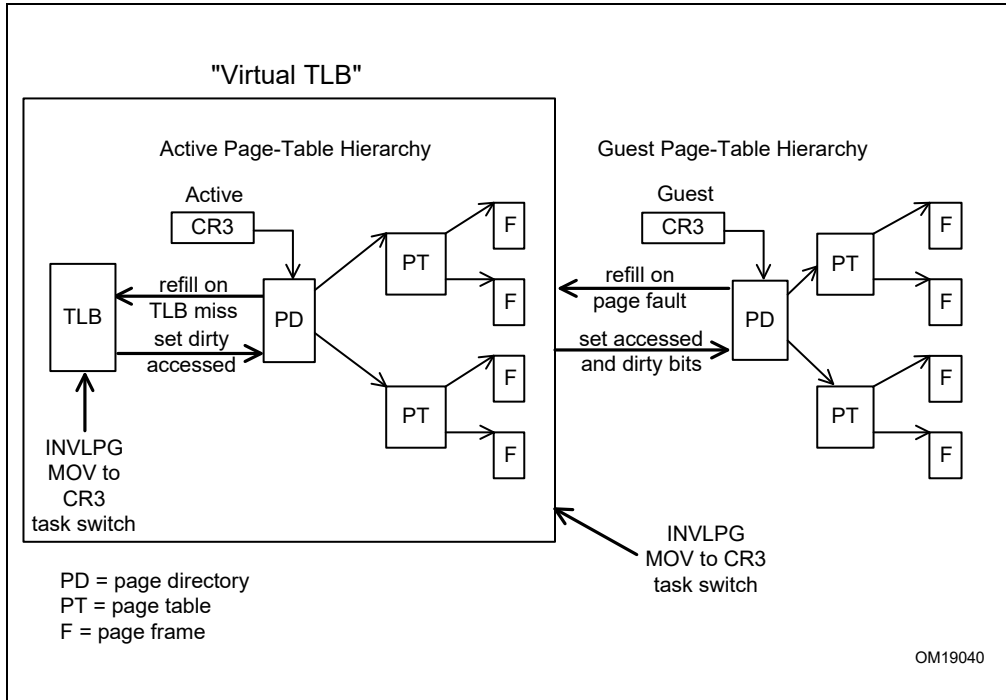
"Virtual TLB"

Active Page-Table Hierarchy

Active
CR3

TLB

refill on
TLB miss

set dirty
accessed

PD

PT

F

F

PT

F

F

INVLPG
MOV to
CR3
task switch

Guest Page-Table Hierarchy

Guest
CR3

refill on
page fault

set accessed
and dirty bits

PD

PT

F

F

PT

F

F

INVLPG
MOV to CR3
task switch

PD = page directory
PT = page table
F = page frame

OM19040